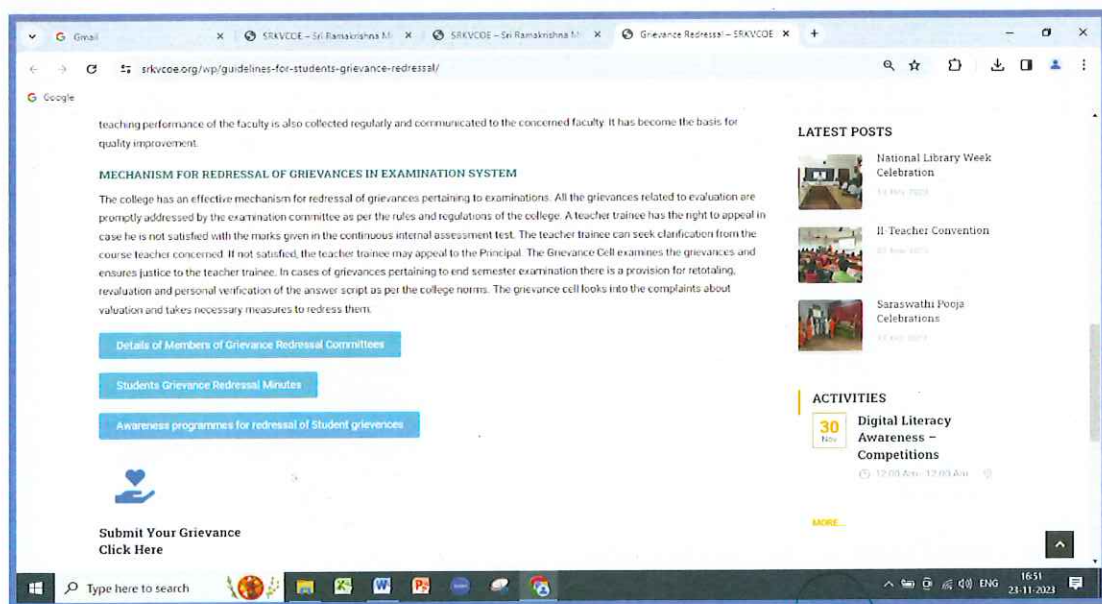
Gmail
SRKVCOE – Sri Ramakrishna M
SRKVCOE – Sri Ramakrishna M
Grievance Redressal – SRKVCOE
srkvcoe.org/wp/guidelines-for-students-grievance-redressal/
Google

teaching performance of the faculty is also collected regularly and communicated to the concerned faculty. It has become the basis for quality improvement.

MECHANISM FOR REDRESSAL OF GRIEVANCES IN EXAMINATION SYSTEM

The college has an effective mechanism for redressal of grievances pertaining to examinations. All the grievances related to evaluation are promptly addressed by the examination committee as per the rules and regulations of the college. A teacher trainee has the right to appeal in case he is not satisfied with the marks given in the continuous internal assessment test. The teacher trainee can seek clarification from the course teacher concerned. If not satisfied, the teacher trainee may appeal to the Principal. The Grievance Cell examines the grievances and ensures justice to the teacher trainee. In cases of grievances pertaining to end semester examination there is a provision for retotaling, revaluation and personal verification of the answer script as per the college norms. The grievance cell looks into the complaints about valuation and takes necessary measures to redress them.

Details of Members of Grievance Redressal Committees

Students Grievance Redressal Minutes

Awareness programmes for redressal of Student grievences

Submit Your Grievance
Click Here

LATEST POSTS

National Library Week Celebration
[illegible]

II-Teacher Convention
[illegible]

Saraswathi Pooja Celebrations
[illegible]

ACTIVITIES

30
Nov
Digital Literacy Awareness – Competitions
12:00 Am - 12:00 Am

MORE...

Type here to search
ENG
16:51
23-11-2023